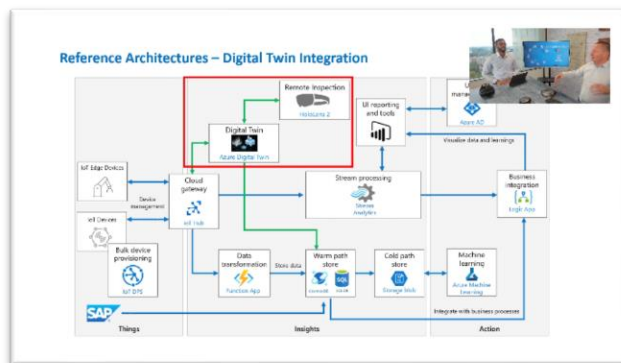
Reference Architectures – Digital Twin Integration

Remote Inspection
HoloLens 2

Digital Twin
Azure Digital Twin

UI reporting and tools

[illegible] management
Azure AD

Visualize data and learnings

IoT Edge Devices

Device management

Cloud gateway
IoT Hub

Stream processing
Stream Analytics

Business integration
Logic Apps

IoT Devices

Bulk device provisioning
IoT DPS

Data transformation
Function App

Store data

Warm path store
Cosmos
SQL

Cold path store
Storage blob

Machine learning
Azure Machine Learning

Integrate with business processes

SAP

Things

Insights

Action